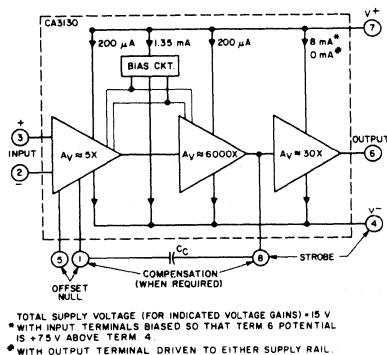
CA3130

$V^+$

7

200 μA

1.35 mA

200 μA

8 mA*

0 mA#

BIAS CKT.

3

+

INPUT

2

−

$A_V \approx 5X$

$A_V \approx 6000X$

$A_V \approx 30X$

OUTPUT

6

$V^-$

4

5

1

$C_C$

8

STROBE

OFFSET NULL

COMPENSATION (WHEN REQUIRED)

TOTAL SUPPLY VOLTAGE (FOR INDICATED VOLTAGE GAINS) = 15 V
* WITH INPUT TERMINALS BIASED SO THAT TERM 6 POTENTIAL IS +7.5 V ABOVE TERM. 4.
# WITH OUTPUT TERMINAL DRIVEN TO EITHER SUPPLY RAIL.